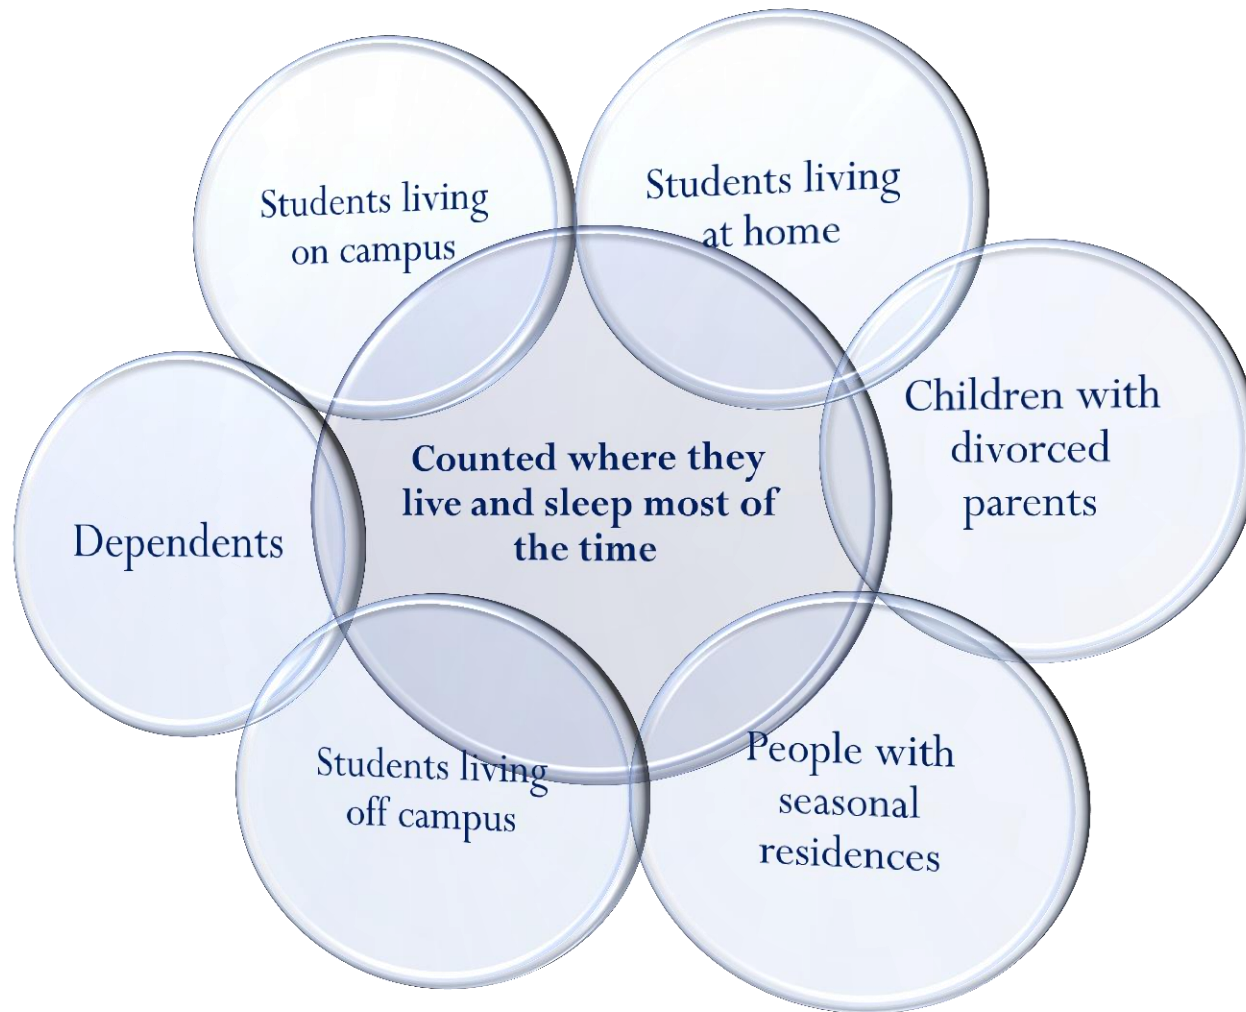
Students living on campus

Students living at home

Counted where they live and sleep most of the time

Children with divorced parents

Dependents

Students living off campus

People with seasonal residences